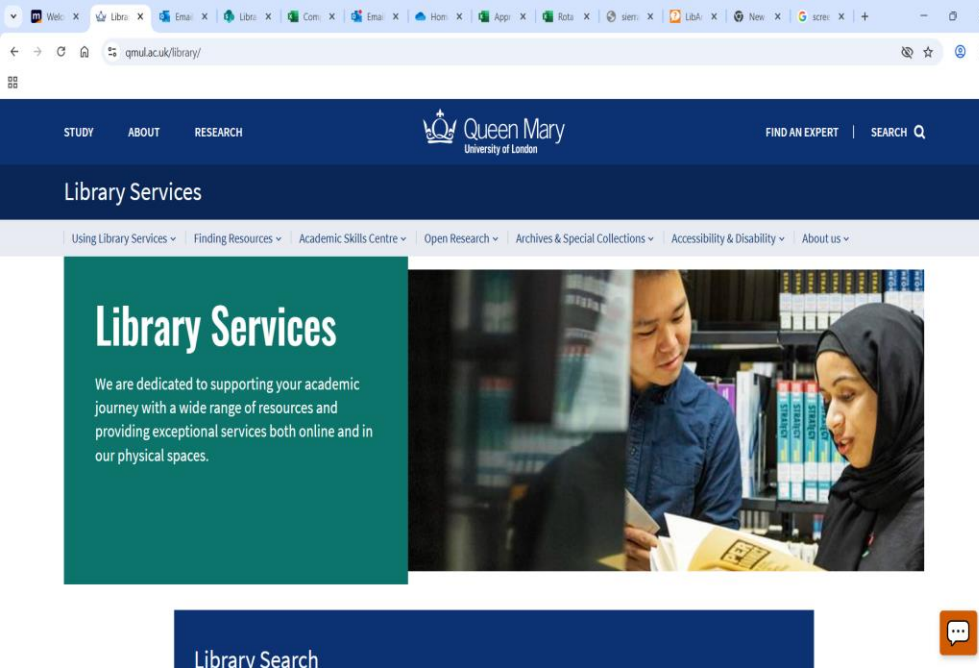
Welc X | Libra X | Emai X | Libra X | Comp X | Emai X | Hom X | Appr X | Rota X | sierr X | LibA X | New X | scre X | +

qmul.ac.uk/library/

STUDY ABOUT RESEARCH

Queen Mary
University of London

FIND AN EXPERT | SEARCH

Library Services

Using Library Services ⌄ | Finding Resources ⌄ | Academic Skills Centre ⌄ | Open Research ⌄ | Archives & Special Collections ⌄ | Accessibility & Disability ⌄ | About us ⌄

Library Services

We are dedicated to supporting your academic journey with a wide range of resources and providing exceptional services both online and in our physical spaces.

Library Search